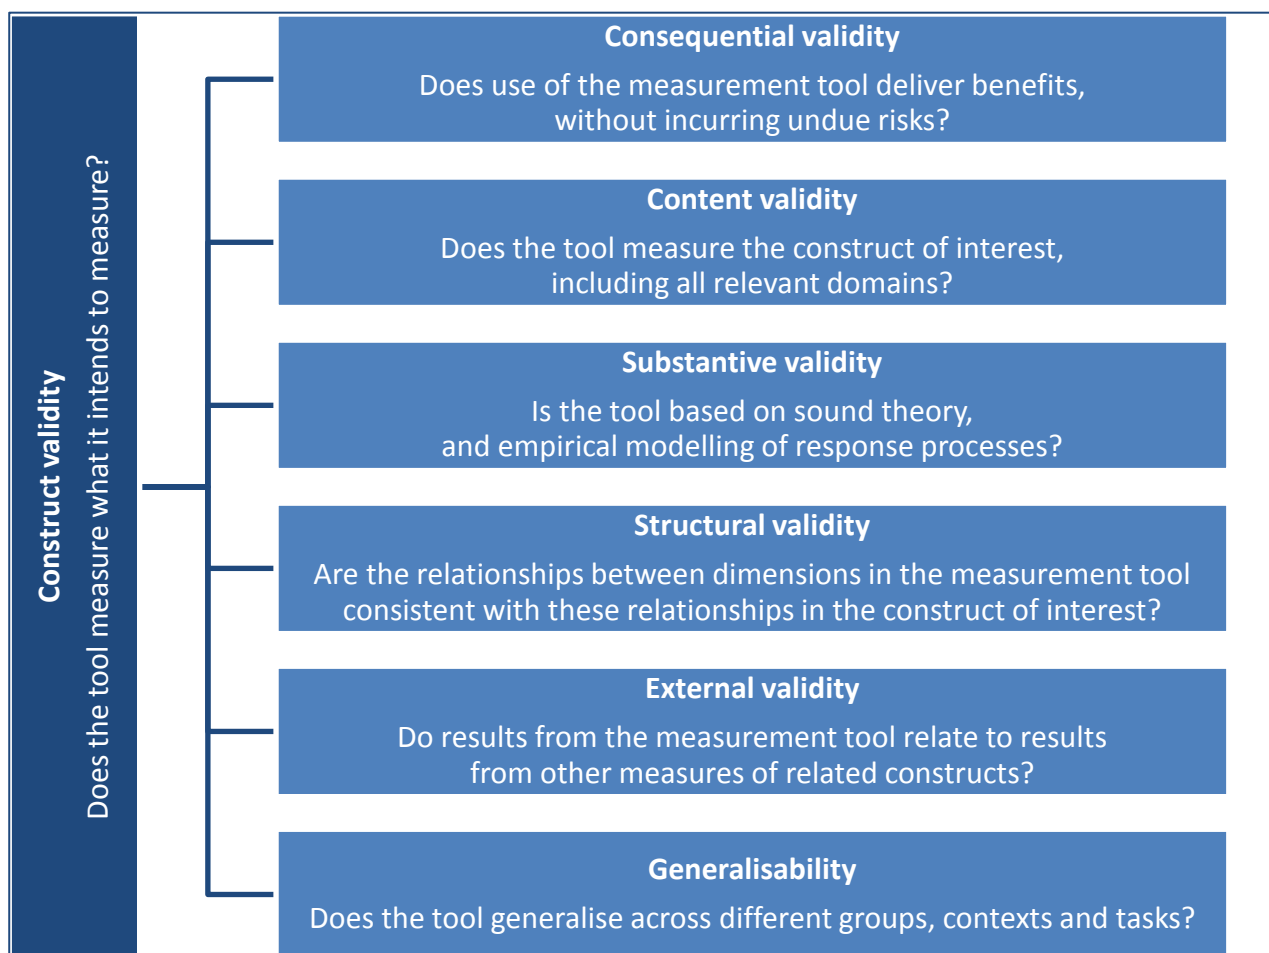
Construct validity
Does the tool measure what it intends to measure?

Consequential validity
Does use of the measurement tool deliver benefits, without incurring undue risks?

Content validity
Does the tool measure the construct of interest, including all relevant domains?

Substantive validity
Is the tool based on sound theory, and empirical modelling of response processes?

Structural validity
Are the relationships between dimensions in the measurement tool consistent with these relationships in the construct of interest?

External validity
Do results from the measurement tool relate to results from other measures of related constructs?

Generalisability
Does the tool generalise across different groups, contexts and tasks?